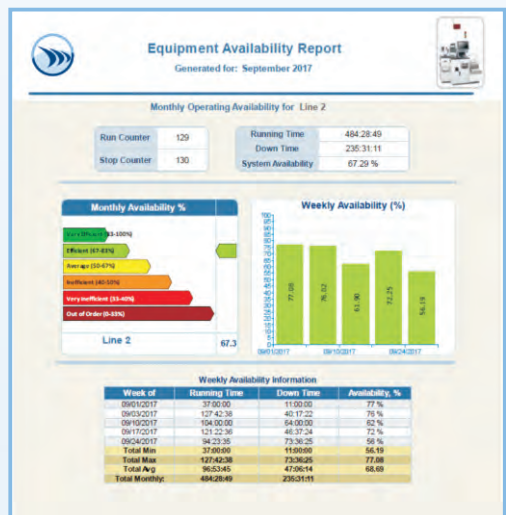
Equipment Availability Report

Generated for: September 2017

Monthly Operating Availability for Line 2

| Run Counter | 129 |
|---|---|
| Stop Counter | 130 |

| Running Time | 484:28:49 |
|---|---|
| Down Time | 235:31:11 |
| System Availability | 67.29 % |

Monthly Availability %

Very Efficient (83-100%)

Efficient (67-83%)

Average (50-67%)

Inefficient (40-50%)

Very Inefficient (33-40%)

Out of Order (0-33%)

Line 2

67.3

Weekly Availability (%)

100 95 90 85 80 75 70 65 60 55 50 45 40 35 30 25 20 15 10 5 0

77.08

76.02

61.90

72.25

56.19

09/01/2017

09/10/2017

09/24/2017

Weekly Availability Information

| Week of | Running Time | Down Time | Availability, % |
|---|---|---|---|
| 09/01/2017 | 37:00:00 | 11:00:00 | 77 % |
| 09/03/2017 | 127:42:38 | 40:17:22 | 76 % |
| 09/10/2017 | 104:00:00 | 64:00:00 | 62 % |
| 09/17/2017 | 121:22:36 | 46:37:24 | 72 % |
| 09/24/2017 | 94:23:35 | 73:36:25 | 56 % |
| Total Min | 37:00:00 | 11:00:00 | 56.19 |
| Total Max | 127:42:38 | 73:36:25 | 77.08 |
| Total Avg | 96:53:45 | 47:06:14 | 68.69 |
| Total Monthly: | 484:28:49 | 235:31:11 | |